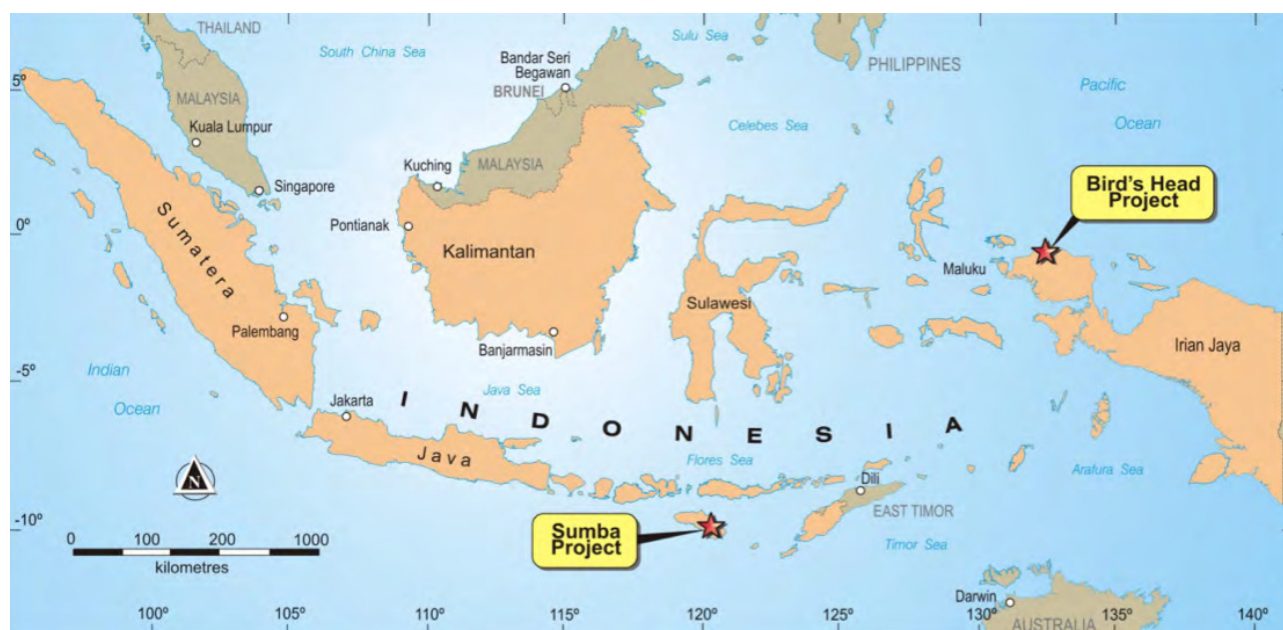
THAILAND
South China Sea
Sulu Sea
Bandar Seri Begawan
BRUNEI
PHILIPPINES
5º
MALAYSIA
Pacific
Ocean
Kuala Lumpur
Celebes Sea
Kuching
MALAYSIA
Singapore
Bird's Head Project
0º
Sumatera
Pontianak
Kalimantan
Maluku
Sulawesi
Palembang
Banjarmasin
Irian Jaya
-5º
Indian
Ocean
Java Sea
Jakarta
I N D O N E S I A
Java
Flores Sea
Arafura Sea
N
Dili
EAST TIMOR
-10º
Sumba Project
0 100 200 1000
kilometres
Timor Sea
Darwin
AUSTRALIA
100º
105º
110º
115º
120º
125º
130º
135º
140º